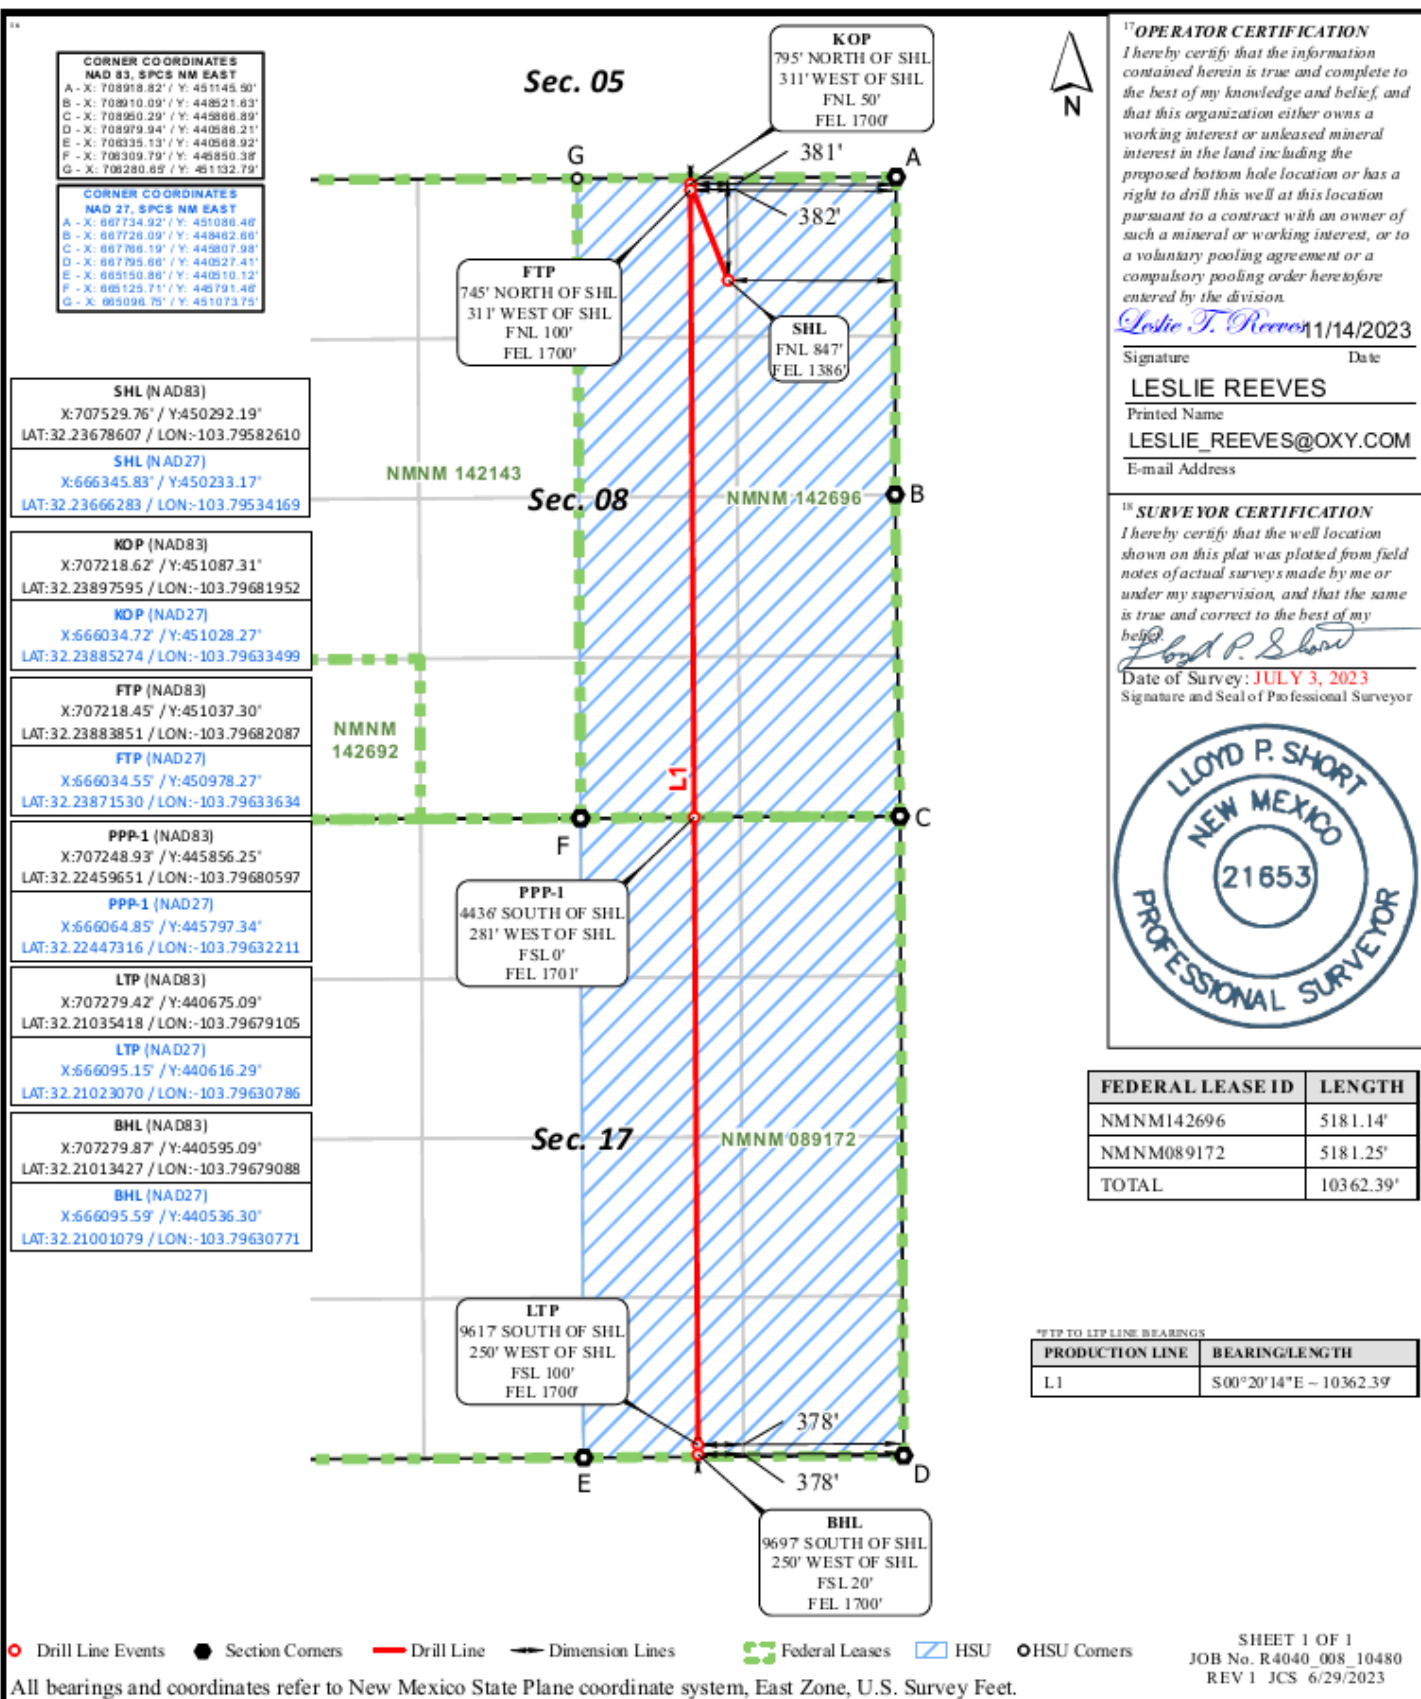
CORNER COORDINATES
NAD 83, SPCS NM EAST
A - X: 708918.82' / Y: 451145.50'
B - X: 708910.09' / Y: 448521.63'
C - X: 708950.29' / Y: 445866.89'
D - X: 708979.94' / Y: 440586.21'
E - X: 706335.13' / Y: 440568.92'
F - X: 706309.79' / Y: 445850.38'
G - X: 706280.65' / Y: 451132.79'

CORNER COORDINATES
NAD 27, SPCS NM EAST
A - X: 667734.92' / Y: 451086.46'
B - X: 667726.09' / Y: 448462.66'
C - X: 667766.19' / Y: 445807.98'
D - X: 667795.66' / Y: 440527.41'
E - X: 665150.86' / Y: 440510.12'
F - X: 665125.71' / Y: 445791.46'
G - X: 665096.75' / Y: 451073.75'

SHL (NAD83)
X:707529.76' / Y:450292.19'
LAT:32.23678607 / LON:-103.79582610
SHL (NAD27)
X:666345.83' / Y:450233.17'
LAT:32.23666283 / LON:-103.79534169

KOP (NAD83)
X:707218.62' / Y:451087.31'
LAT:32.23897595 / LON:-103.79681952
KOP (NAD27)
X:666034.72' / Y:451028.27'
LAT:32.23885274 / LON:-103.79633499

FTP (NAD83)
X:707218.45' / Y:451037.30'
LAT:32.23883851 / LON:-103.79682087
FTP (NAD27)
X:666034.55' / Y:450978.27'
LAT:32.23871530 / LON:-103.79633634

PPP-1 (NAD83)
X:707248.93' / Y:445856.25'
LAT:32.22459651 / LON:-103.79680597
PPP-1 (NAD27)
X:666064.85' / Y:445797.34'
LAT:32.22447316 / LON:-103.79632211

LTP (NAD83)
X:707279.42' / Y:440675.09'
LAT:32.21035418 / LON:-103.79679105
LTP (NAD27)
X:666095.15' / Y:440616.29'
LAT:32.21023070 / LON:-103.79630786

BHL (NAD83)
X:707279.87' / Y:440595.09'
LAT:32.21013427 / LON:-103.79679088
BHL (NAD27)
X:666095.59' / Y:440536.30'
LAT:32.21001079 / LON:-103.79630771

Sec. 05

KOP
795' NORTH OF SHL
311' WEST OF SHL
FNL 50'
FEL 1700'

N

G
381'
A
382'

FTP
745' NORTH OF SHL
311' WEST OF SHL
FNL 100'
FEL 1700'

SHL
FNL 847'
FEL 1386'

NMNM 142143
Sec. 08
NMNM 142696
B

NMNM
142692

L1

F
C

PPP-1
4436' SOUTH OF SHL
281' WEST OF SHL
FSL 0'
FEL 1701'

Sec. 17
NMNM 089172

LTP
9617' SOUTH OF SHL
250' WEST OF SHL
FSL 100'
FEL 1700'

378'
E
378'
D

BHL
9697' SOUTH OF SHL
250' WEST OF SHL
FSL 20'
FEL 1700'

17 OPERATOR CERTIFICATION
I hereby certify that the information contained herein is true and complete to the best of my knowledge and belief, and that this organization either owns a working interest or unleased mineral interest in the land including the proposed bottom hole location or has a right to drill this well at this location pursuant to a contract with an owner of such a mineral or working interest, or to a voluntary pooling agreement or a compulsory pooling order heretofore entered by the division.
Leslie T. Reeves 11/14/2023
Signature Date
LESLIE REEVES
Printed Name
LESLIE_REEVES@OXY.COM
E-mail Address

18 SURVEYOR CERTIFICATION
I hereby certify that the well location shown on this plat was plotted from field notes of actual surveys made by me or under my supervision, and that the same is true and correct to the best of my belief.
Lloyd P. Short
Date of Survey: JULY 3, 2023
Signature and Seal of Professional Surveyor

LLOYD P. SHORT
NEW MEXICO
21653
PROFESSIONAL SURVEYOR

| FEDERAL LEASE ID | LENGTH |
|---|---|
| NMNM142696 | 5181.14' |
| NMNM089172 | 5181.25' |
| TOTAL | 10362.39' |

*FTP TO LTP LINE BEARINGS
| PRODUCTION LINE | BEARING/LENGTH |
|---|---|
| L1 | S00°20'14"E ~ 10362.39' |

Drill Line Events  Section Corners  Drill Line  Dimension Lines  Federal Leases  HSU  HSU Corners
All bearings and coordinates refer to New Mexico State Plane coordinate system, East Zone, U.S. Survey Feet.

SHEET 1 OF 1
JOB No. R4040_008_10480
REV 1 JCS 6/29/2023